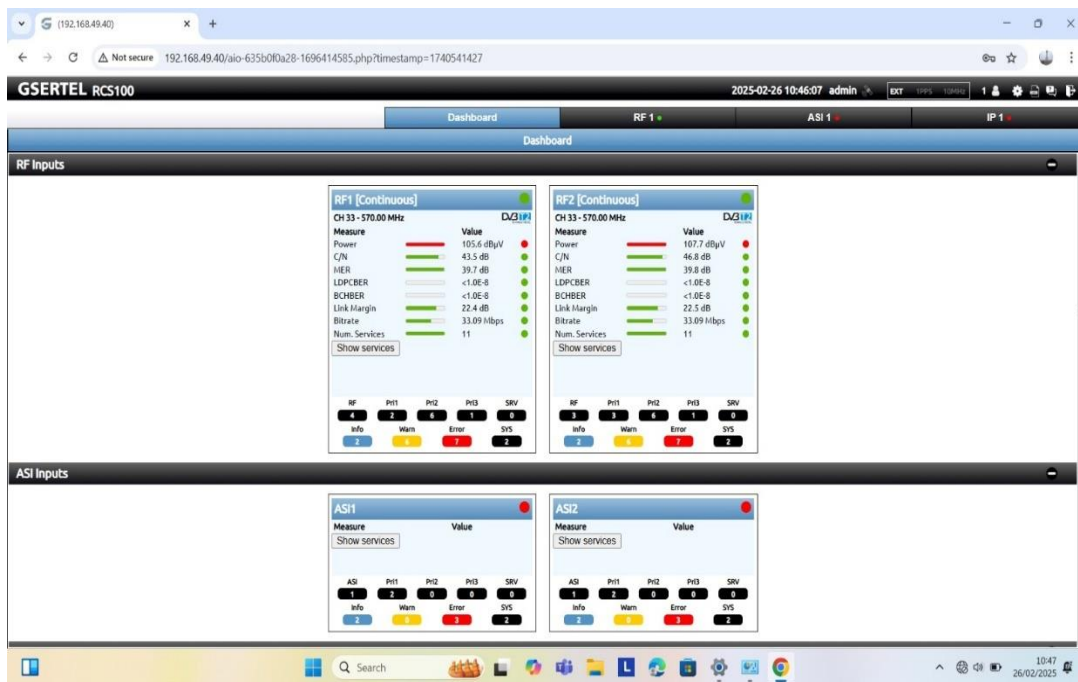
(192.168.49.40)

Not secure 192.168.49.40/aio-635b0f0a28-1696414585.php?timestamp=1740541427

GSERTEL RCS100

2025-02-26 10:46:07 admin EXT 1PPS 10MHz 1

Dashboard RF 1 ASI 1 IP 1

Dashboard

RF Inputs

RF1 [Continuous]
CH 33 - 570.00 MHz DVB T2

| Measure | Value |
|---|---|
| Power | 105.6 dBµV |
| C/N | 43.5 dB |
| MER | 39.7 dB |
| LDPCBER | <1.0E-8 |
| BCHBER | <1.0E-8 |
| Link Margin | 22.4 dB |
| Bitrate | 33.09 Mbps |
| Num. Services | 11 |

Show services

| RF | Pri1 | Pri2 | Pri3 | SRV |
|---|---|---|---|---|
| 4 | 2 | 6 | 1 | 0 |

| Info | Warn | Error | SYS |
|---|---|---|---|
| 2 | 6 | 7 | 2 |

RF2 [Continuous]
CH 33 - 570.00 MHz DVB T2

| Measure | Value |
|---|---|
| Power | 107.7 dBµV |
| C/N | 46.8 dB |
| MER | 39.8 dB |
| LDPCBER | <1.0E-8 |
| BCHBER | <1.0E-8 |
| Link Margin | 22.5 dB |
| Bitrate | 33.09 Mbps |
| Num. Services | 11 |

Show services

| RF | Pri1 | Pri2 | Pri3 | SRV |
|---|---|---|---|---|
| 3 | 3 | 6 | 1 | 0 |

| Info | Warn | Error | SYS |
|---|---|---|---|
| 2 | 6 | 7 | 2 |

ASI Inputs

ASI1
Measure Value
Show services

| ASI | Pri1 | Pri2 | Pri3 | SRV |
|---|---|---|---|---|
| 1 | 2 | 0 | 0 | 0 |

| Info | Warn | Error | SYS |
|---|---|---|---|
| 2 | 0 | 3 | 2 |

ASI2
Measure Value
Show services

| ASI | Pri1 | Pri2 | Pri3 | SRV |
|---|---|---|---|---|
| 1 | 2 | 0 | 0 | 0 |

| Info | Warn | Error | SYS |
|---|---|---|---|
| 2 | 0 | 3 | 2 |

Search

10:47
26/02/2025